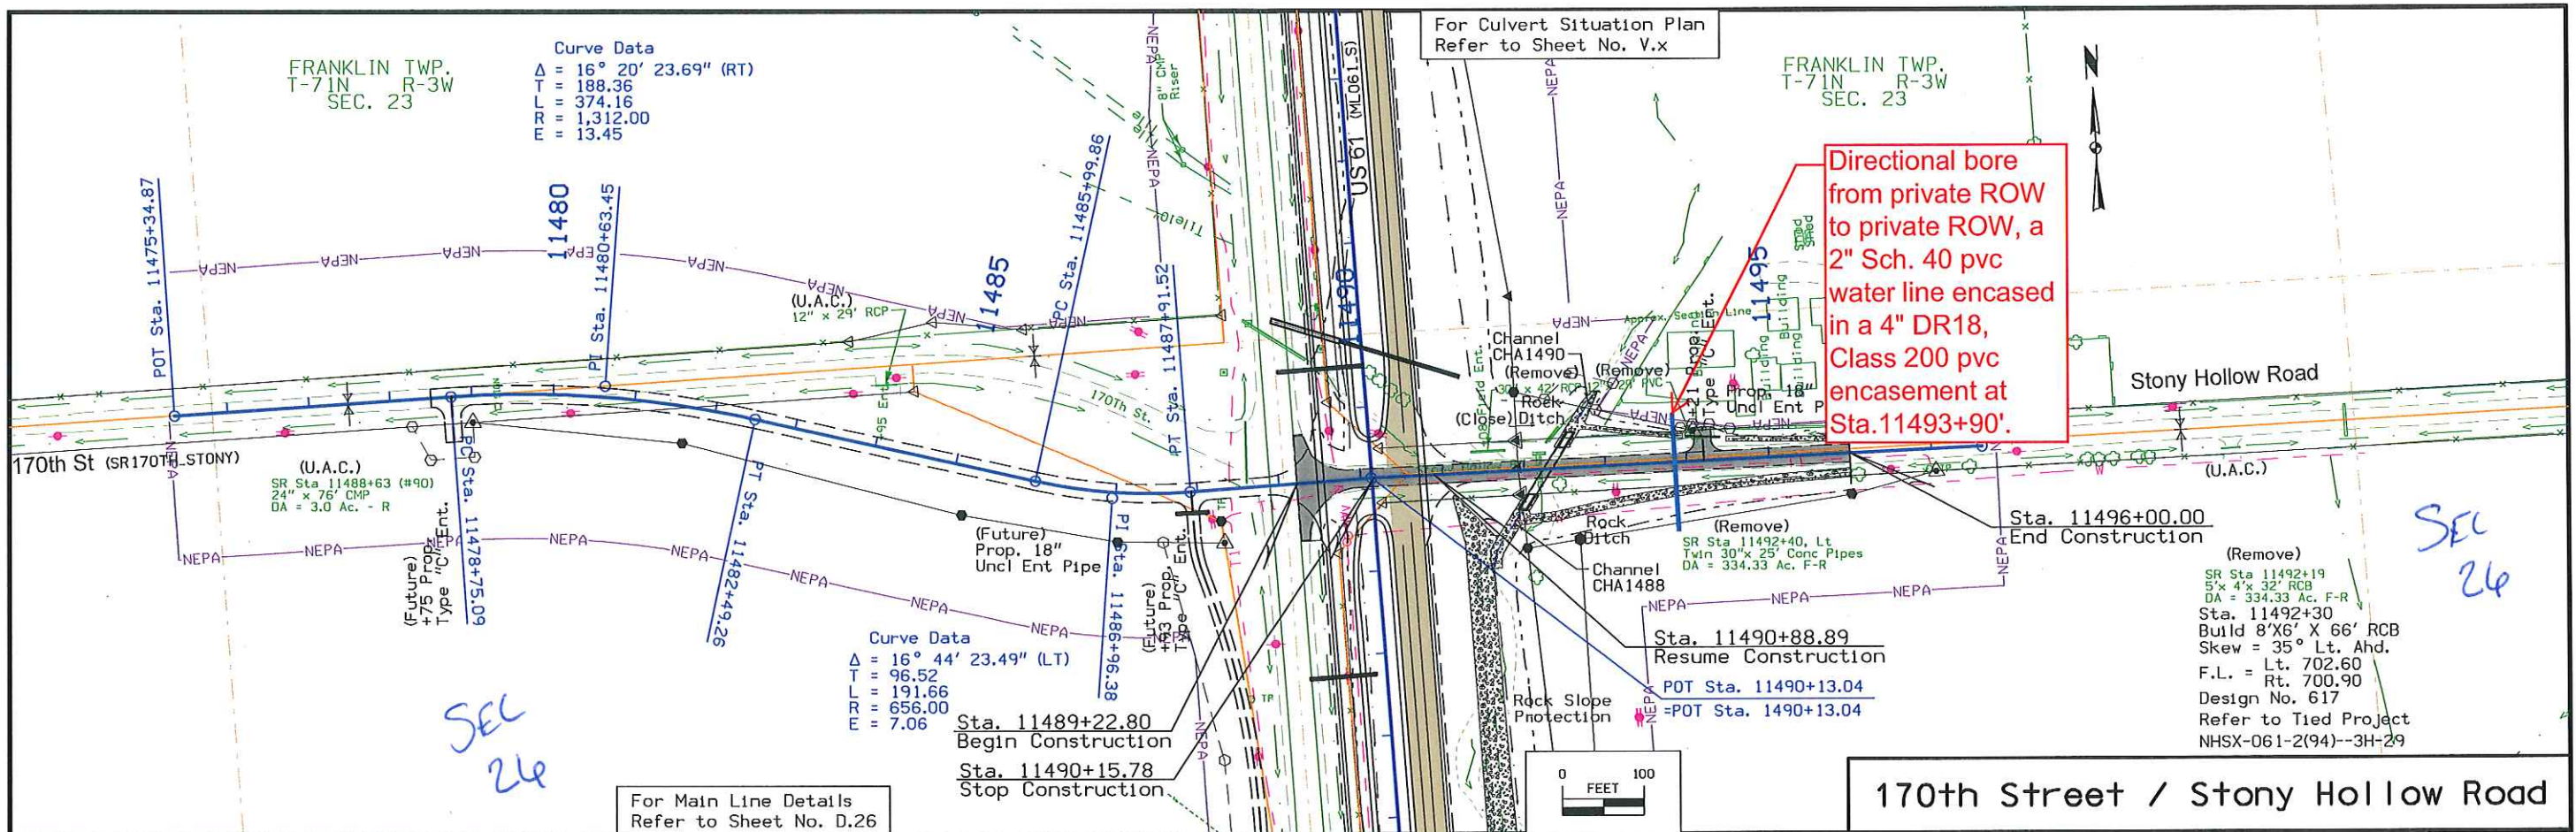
FRANKLIN TWP.
T-71N R-3W
SEC. 23

Curve Data
$\Delta$ = 16° 20' 23.69" (RT)
T = 188.36
L = 374.16
R = 1,312.00
E = 13.45

For Culvert Situation Plan
Refer to Sheet No. V.x

FRANKLIN TWP.
T-71N R-3W
SEC. 23

Directional bore from private ROW to private ROW, a 2" Sch. 40 pvc water line encased in a 4" DR18, Class 200 pvc encasement at Sta.11493+90'.

POT Sta. 11475+34.87
11480
PI Sta. 11480+63.45
11485
PC Sta. 11485+99.86
PT Sta. 11487+91.52
US 61 (ML061_S)
1490
11495
NEPA
NEPA
NEPA
NEPA
NEPA
Tile
8" CMP Riser
(U.A.C.)
12" x 29' RCP
170th St.
Channel CHA1490
(Remove)
30" x 42' RCP
12" x 29' PVC
(Remove)
Rock
(Close) Ditch
Prop. 18" Uncl Ent P
Prop. Type "C" Ent.
Approx. Section Line
Building
Building
Stone Shed
Stony Hollow Road

170th St (SR170TH_STONY)
(U.A.C.)
SR Sta 11488+63 (#90)
24" x 76' CMP
DA = 3.0 Ac. - R
PC Sta. 11478+75.09
(Future) +75 Prop. Type "C" Ent.
PT Sta. 11482+49.26
(Future) Prop. 18" Uncl Ent Pipe
PI Sta. 11486+96.38
(Future) +63 Prop. Type "C" Ent.
Rock Ditch
(Remove)
SR Sta 11492+40, Lt
Twin 30"x 25' Conc Pipes
DA = 334.33 Ac. F-R
Channel CHA1488
Sta. 11496+00.00
End Construction
(U.A.C.)
SEC 26

NEPA
NEPA
NEPA
NEPA

Curve Data
$\Delta$ = 16° 44' 23.49" (LT)
T = 96.52
L = 191.66
R = 656.00
E = 7.06

SEC 26

Sta. 11489+22.80
Begin Construction
Sta. 11490+15.78
Stop Construction
Sta. 11490+88.89
Resume Construction
POT Sta. 11490+13.04
=POT Sta. 1490+13.04
Rock Slope Protection

(Remove)
SR Sta 11492+19
5'x 4'x 32' RCB
DA = 334.33 Ac. F-R
Sta. 11492+30
Build 8'X6' X 66' RCB
Skew = 35° Lt. Ahd.
F.L. = Lt. 702.60 Rt. 700.90
Design No. 617
Refer to Tied Project
NHSX-061-2(94)--3H-29

For Main Line Details
Refer to Sheet No. D.26

0 FEET 100

170th Street / Stony Hollow Road